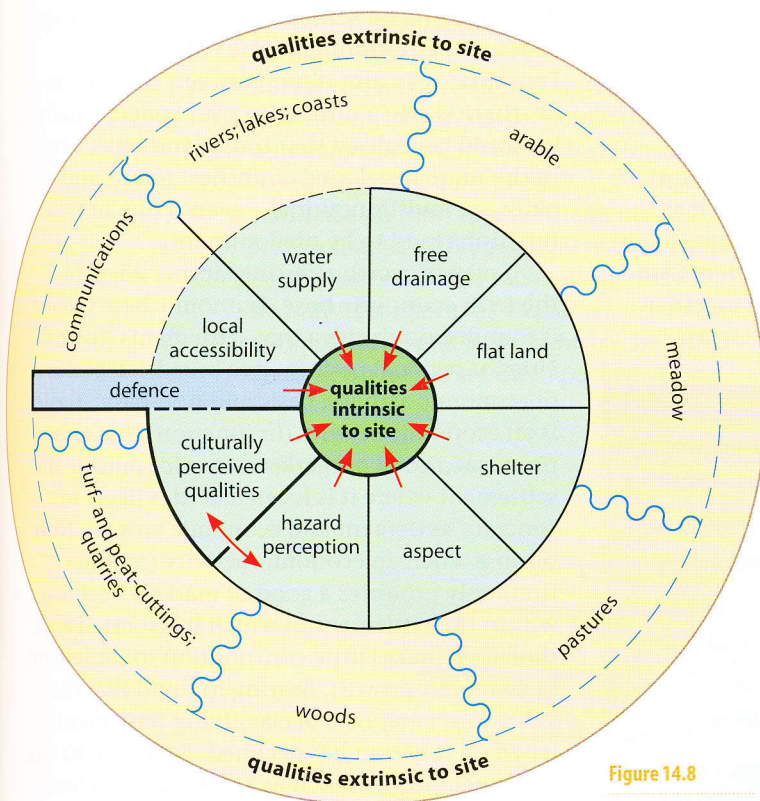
qualities extrinsic to site

rivers; lakes; coasts

arable

communications

meadow

pastures

woods

turf- and peat-cuttings; quarries

water supply

free drainage

local accessibility

flat land

defence

qualities intrinsic to site

culturally perceived qualities

shelter

hazard perception

aspect

qualities extrinsic to site

Figure 14.8